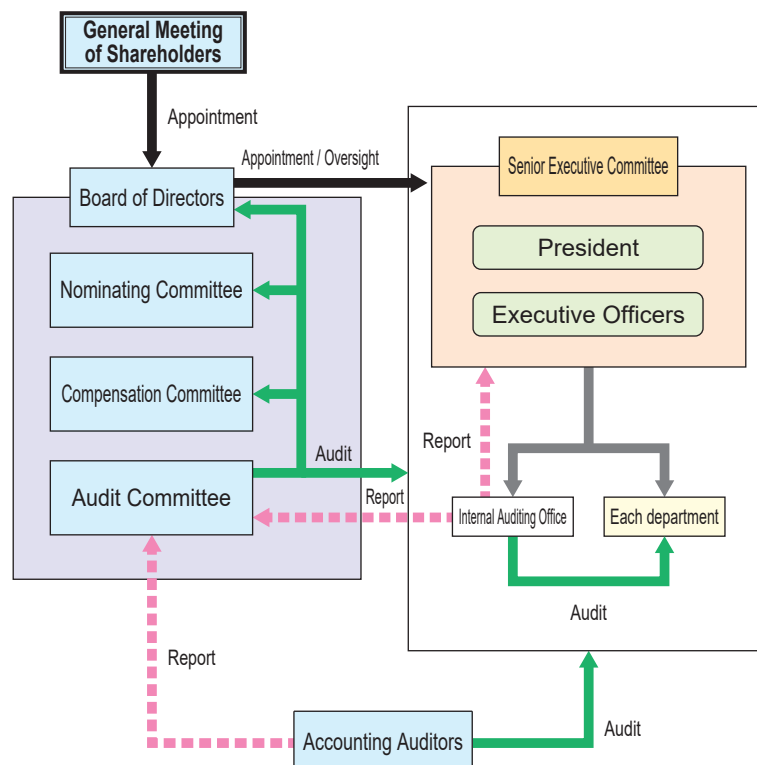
General Meeting of Shareholders

Appointment

Appointment / Oversight

Board of Directors

Nominating Committee

Compensation Committee

Audit Committee

Audit

Senior Executive Committee

President

Executive Officers

Report

Report

Internal Auditing Office

Each department

Audit

Report

Accounting Auditors

Audit